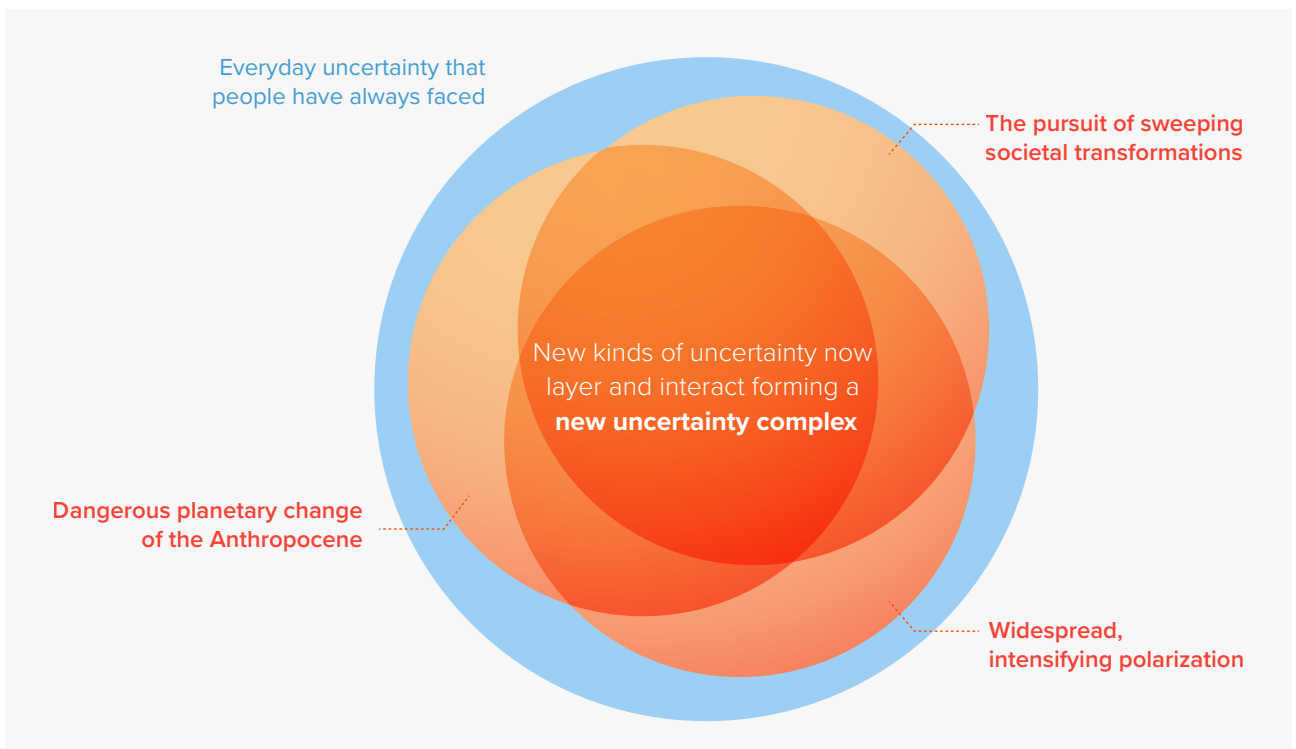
Everyday uncertainty that people have always faced

The pursuit of sweeping societal transformations

New kinds of uncertainty now layer and interact forming a **new uncertainty complex**

Dangerous planetary change of the Anthropocene

Widespread, intensifying polarization